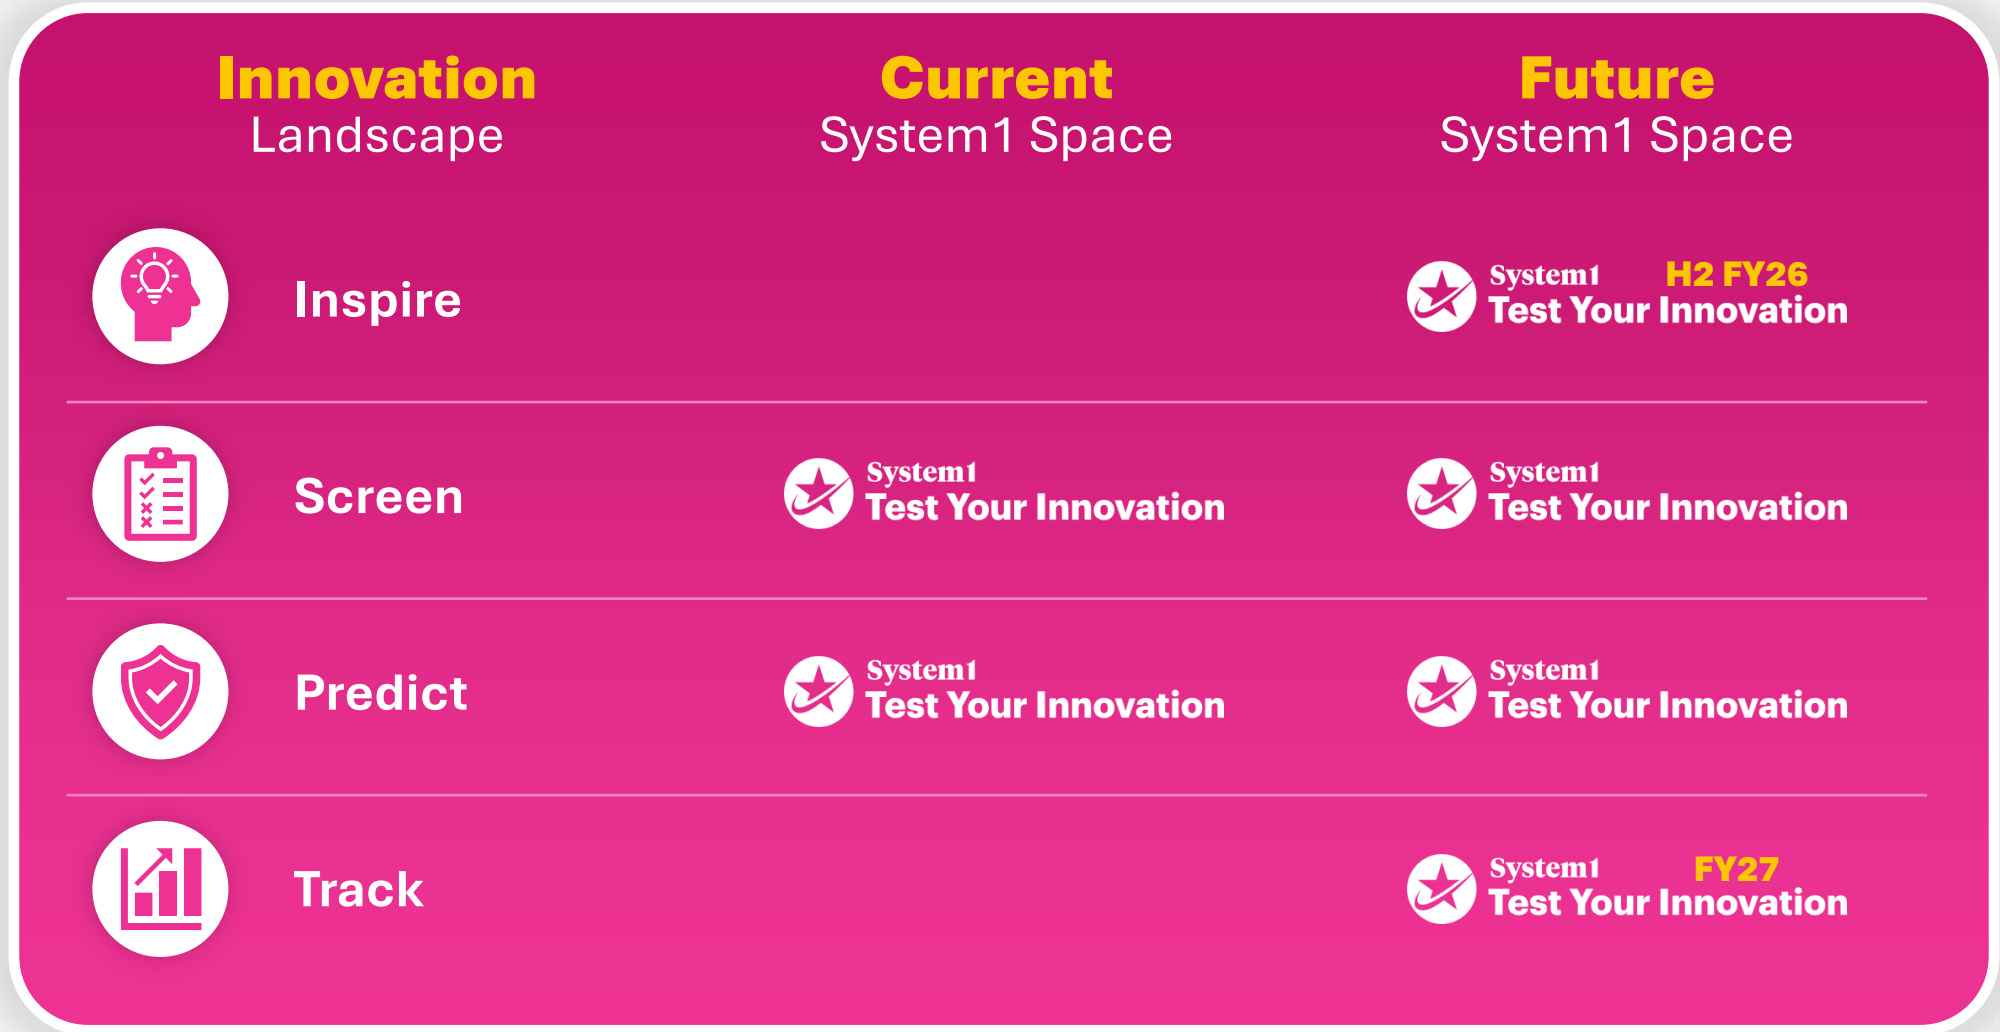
| Innovation Landscape | Current System1 Space | Future System1 Space |
|---|---|---|
| Inspire | | System1 H2 FY26 Test Your Innovation |
| Screen | System1 Test Your Innovation | System1 Test Your Innovation |
| Predict | System1 Test Your Innovation | System1 Test Your Innovation |
| Track | | System1 FY27 Test Your Innovation |